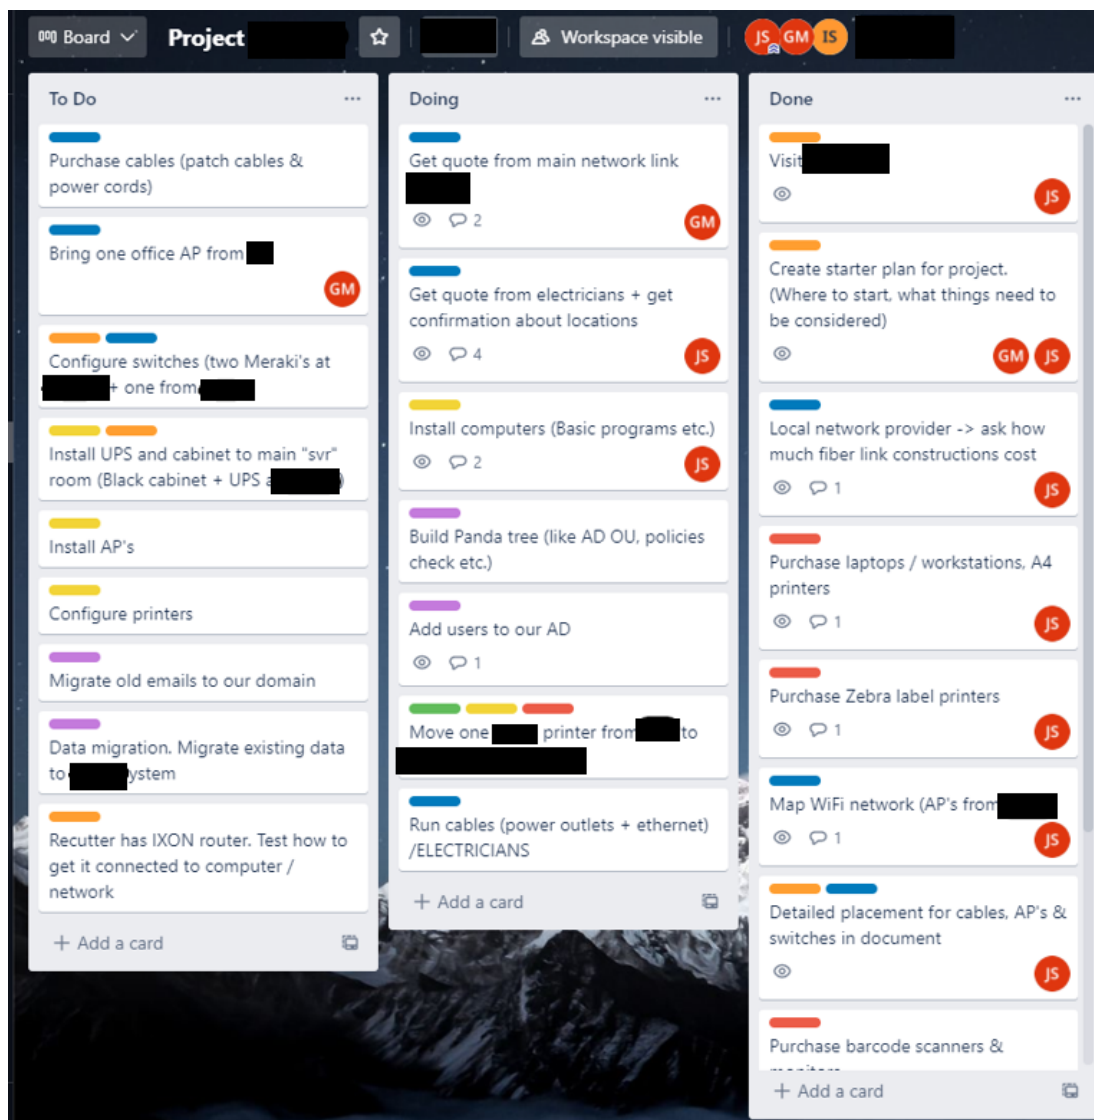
Board Project Workspace visible JS GM IS

To Do

Purchase cables (patch cables & power cords)

Bring one office AP from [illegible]
GM

Configure switches (two Meraki's at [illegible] + one from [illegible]

Install UPS and cabinet to main "svr" room (Black cabinet + UPS a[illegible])

Install AP's

Configure printers

Migrate old emails to our domain

Data migration. Migrate existing data to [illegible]ystem

Recutter has IXON router. Test how to get it connected to computer / network

+ Add a card

Doing

Get quote from main network link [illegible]
2
GM

Get quote from electricians + get confirmation about locations
4
JS

Install computers (Basic programs etc.)
2
JS

Build Panda tree (like AD OU, policies check etc.)

Add users to our AD
1

Move one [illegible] printer from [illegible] to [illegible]

Run cables (power outlets + ethernet) /ELECTRICIANS

+ Add a card

Done

Visit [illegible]
JS

Create starter plan for project. (Where to start, what things need to be considered)
GM JS

Local network provider -> ask how much fiber link constructions cost
1
JS

Purchase laptops / workstations, A4 printers
1
JS

Purchase Zebra label printers
1
JS

Map WiFi network (AP's from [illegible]
1
JS

Detailed placement for cables, AP's & switches in document
JS

Purchase barcode scanners & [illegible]

+ Add a card